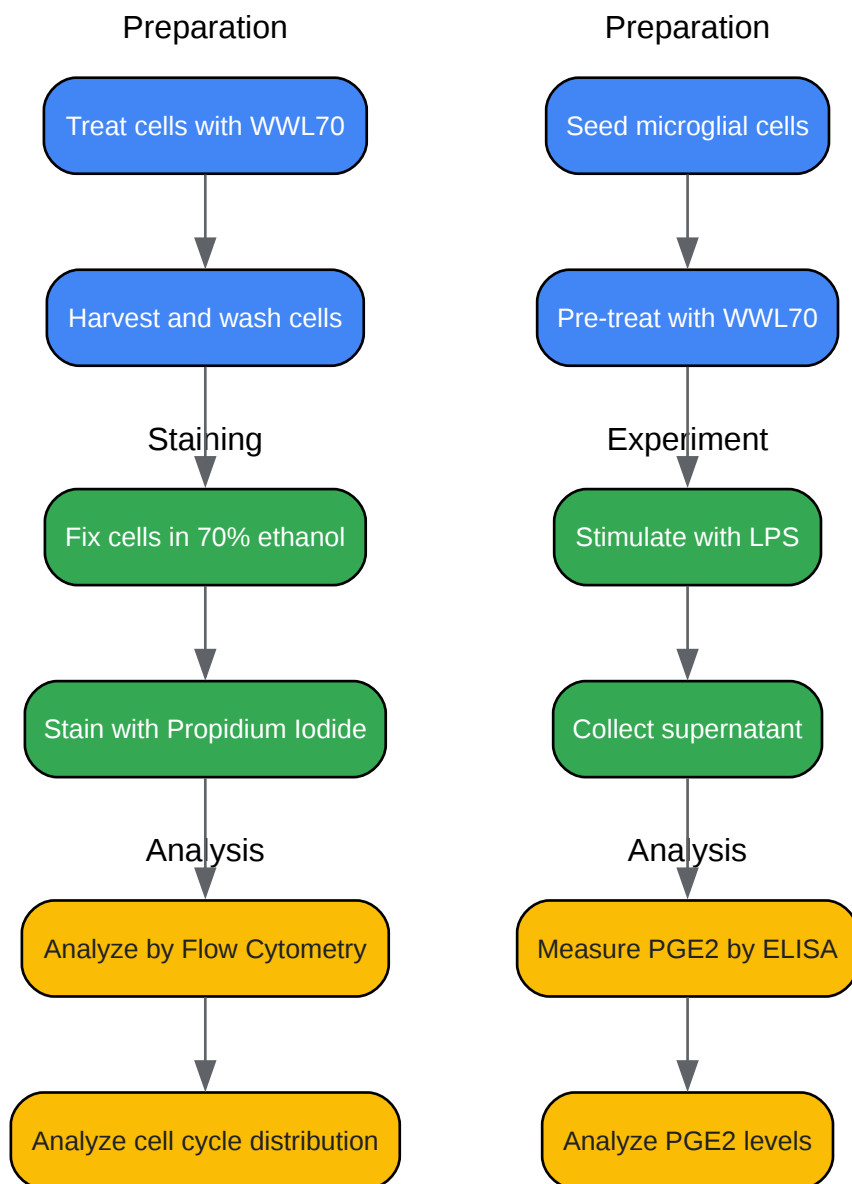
Preparation

Treat cells with WWL70

Harvest and wash cells

Staining

Fix cells in 70% ethanol

Stain with Propidium Iodide

Analysis

Analyze by Flow Cytometry

Analyze cell cycle distribution

Preparation

Seed microglial cells

Pre-treat with WWL70

Experiment

Stimulate with LPS

Collect supernatant

Analysis

Measure PGE2 by ELISA

Analyze PGE2 levels